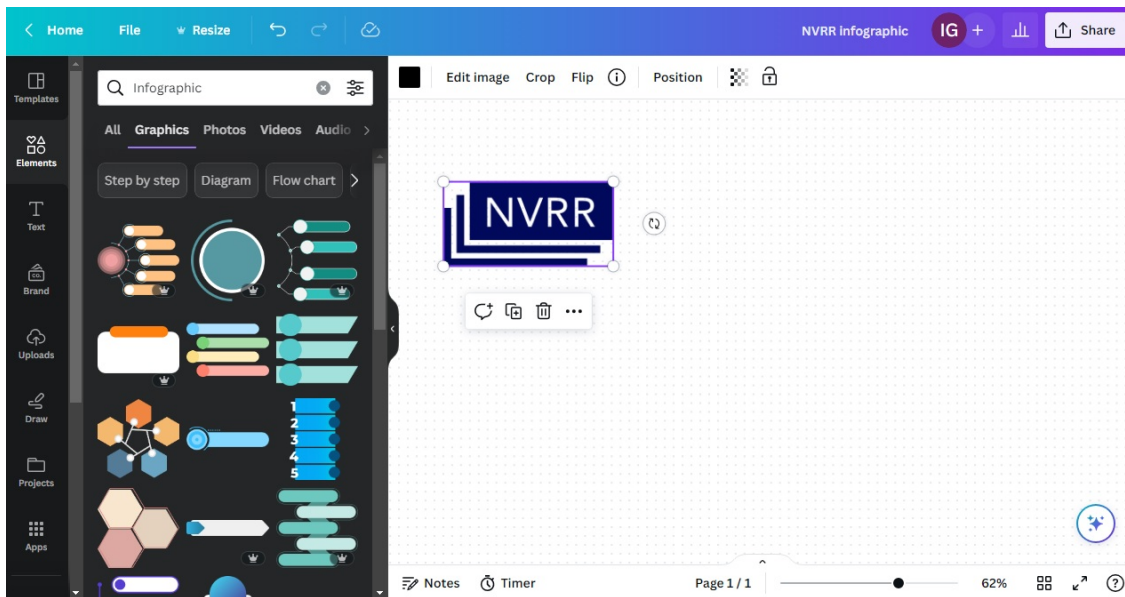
Home File Resize

NVRR infographic IG + Share

Templates
Elements
Text
Brand
Uploads
Draw
Projects
Apps

Infographic

All Graphics Photos Videos Audio

Step by step Diagram Flow chart

1
2
3
4
5

Edit image Crop Flip Position

NVRR

Notes Timer Page 1 / 1 62%